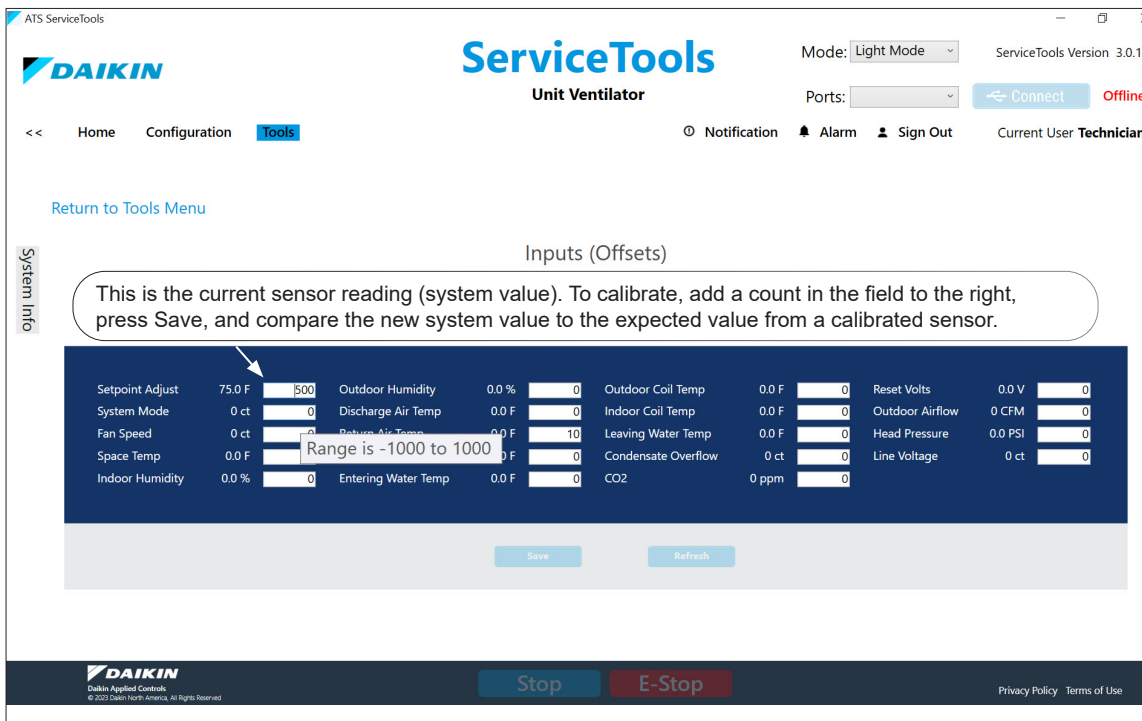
ATS ServiceTools

DAIKIN

ServiceTools

Unit Ventilator

Mode: Light Mode

ServiceTools Version 3.0.1

Ports:

Connect

Offline

<< Home Configuration Tools

Notification Alarm Sign Out

Current User Technician

Return to Tools Menu

System Info

Inputs (Offsets)

This is the current sensor reading (system value). To calibrate, add a count in the field to the right, press Save, and compare the new system value to the expected value from a calibrated sensor.

| | | | | | | | | | | | |
|---|---|---|---|---|---|---|---|---|---|---|---|
| Setpoint Adjust | 75.0 F | 500 | Outdoor Humidity | 0.0 % | 0 | Outdoor Coil Temp | 0.0 F | 0 | Reset Volts | 0.0 V | 0 |
| System Mode | 0 ct | 0 | Discharge Air Temp | 0.0 F | 0 | Indoor Coil Temp | 0.0 F | 0 | Outdoor Airflow | 0 CFM | 0 |
| Fan Speed | 0 ct | 0 | Return Air Temp | 0.0 F | 10 | Leaving Water Temp | 0.0 F | 0 | Head Pressure | 0.0 PSI | 0 |
| Space Temp | 0.0 F | | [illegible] | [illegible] F | 0 | Condensate Overflow | 0 ct | 0 | Line Voltage | 0 ct | 0 |
| Indoor Humidity | 0.0 % | 0 | Entering Water Temp | 0.0 F | 0 | CO2 | 0 ppm | 0 | | | |

Range is -1000 to 1000

Save Refresh

DAIKIN
Daikin Applied Controls
© 2023 Daikin North America, All Rights Reserved

Stop E-Stop

Privacy Policy Terms of Use